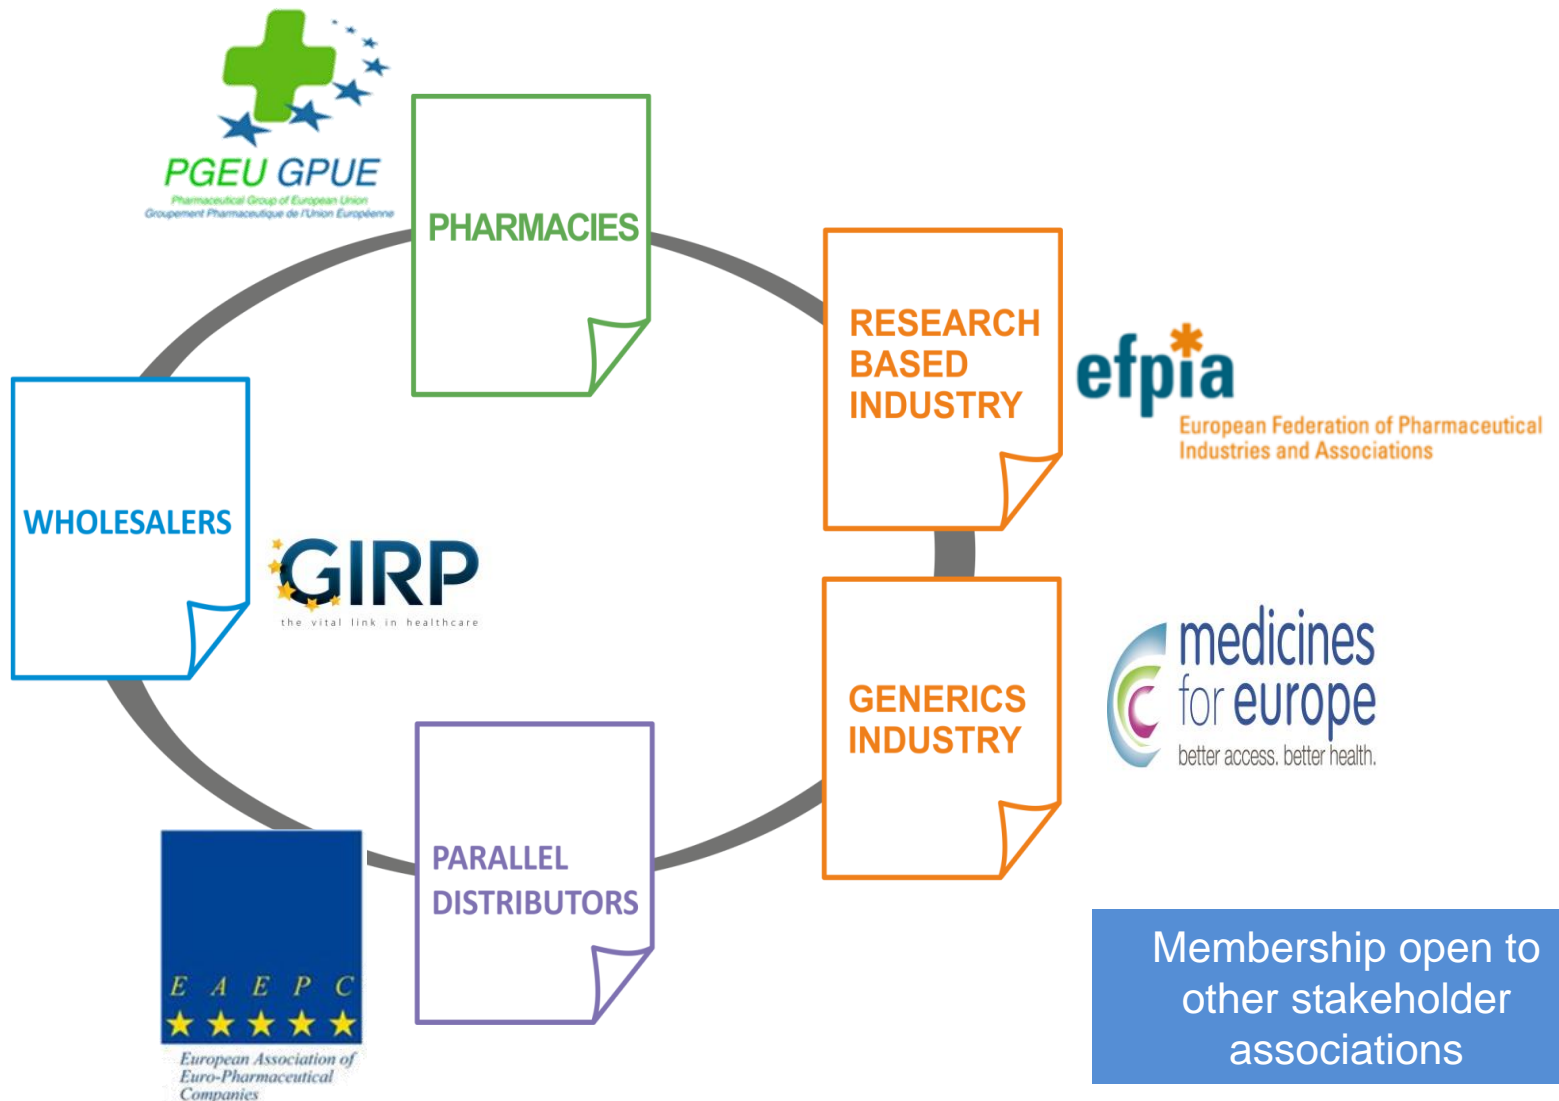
PGEU GPUE
Pharmaceutical Group of European Union
Groupement Pharmaceutique de l'Union Européenne

PHARMACIES

RESEARCH BASED INDUSTRY

efpia
European Federation of Pharmaceutical Industries and Associations

WHOLESALERS

GIRP
the vital link in healthcare

GENERICS INDUSTRY

medicines for europe
better access. better health.

E A E P C
European Association of Euro-Pharmaceutical Companies

PARALLEL DISTRIBUTORS

Membership open to other stakeholder associations